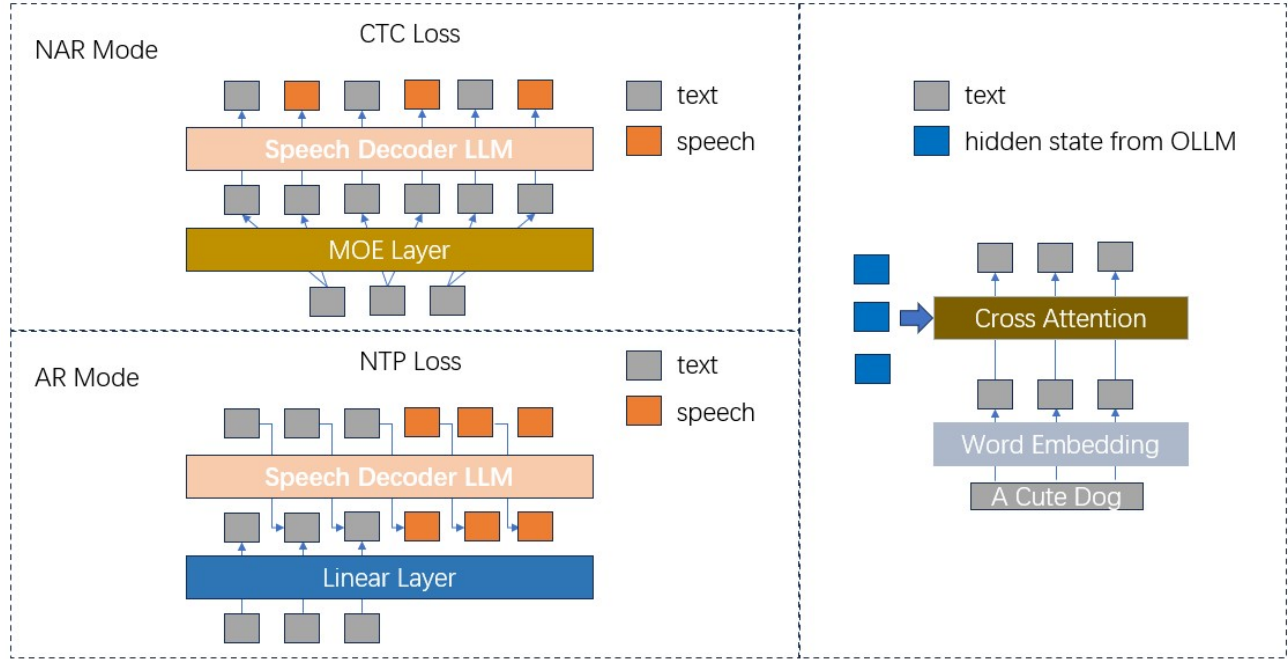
NAR Mode

CTC Loss

text

speech

Speech Decoder LLM

MOE Layer

AR Mode

NTP Loss

text

speech

Speech Decoder LLM

Linear Layer

text

hidden state from OLLM

Cross Attention

Word Embedding

A Cute Dog